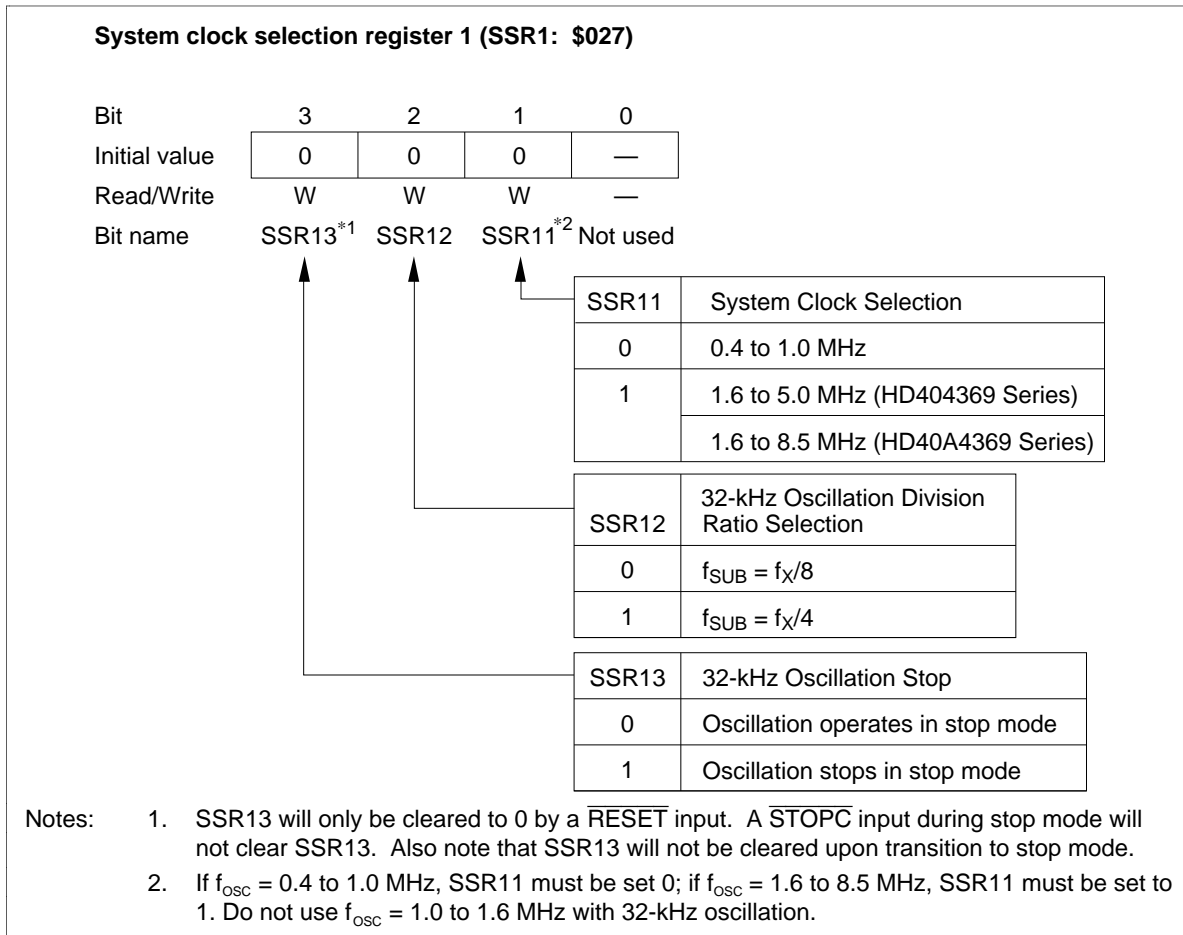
**System clock selection register 1 (SSR1: \$027)**

| Bit | 3 | 2 | 1 | 0 |
|---|---|---|---|---|
| Initial value | 0 | 0 | 0 | — |
| Read/Write | W | W | W | — |
| Bit name | SSR13$^{*1}$ | SSR12 | SSR11$^{*2}$ | Not used |

| SSR11 | System Clock Selection |
|---|---|
| 0 | 0.4 to 1.0 MHz |
| 1 | 1.6 to 5.0 MHz (HD404369 Series) |
| | 1.6 to 8.5 MHz (HD40A4369 Series) |

| SSR12 | 32-kHz Oscillation Division Ratio Selection |
|---|---|
| 0 | $f_{SUB} = f_X/8$ |
| 1 | $f_{SUB} = f_X/4$ |

| SSR13 | 32-kHz Oscillation Stop |
|---|---|
| 0 | Oscillation operates in stop mode |
| 1 | Oscillation stops in stop mode |

Notes: 1. SSR13 will only be cleared to 0 by a $\overline{RESET}$ input. A $\overline{STOPC}$ input during stop mode will not clear SSR13. Also note that SSR13 will not be cleared upon transition to stop mode.

2. If $f_{osc}$ = 0.4 to 1.0 MHz, SSR11 must be set 0; if $f_{osc}$ = 1.6 to 8.5 MHz, SSR11 must be set to 1. Do not use $f_{osc}$ = 1.0 to 1.6 MHz with 32-kHz oscillation.